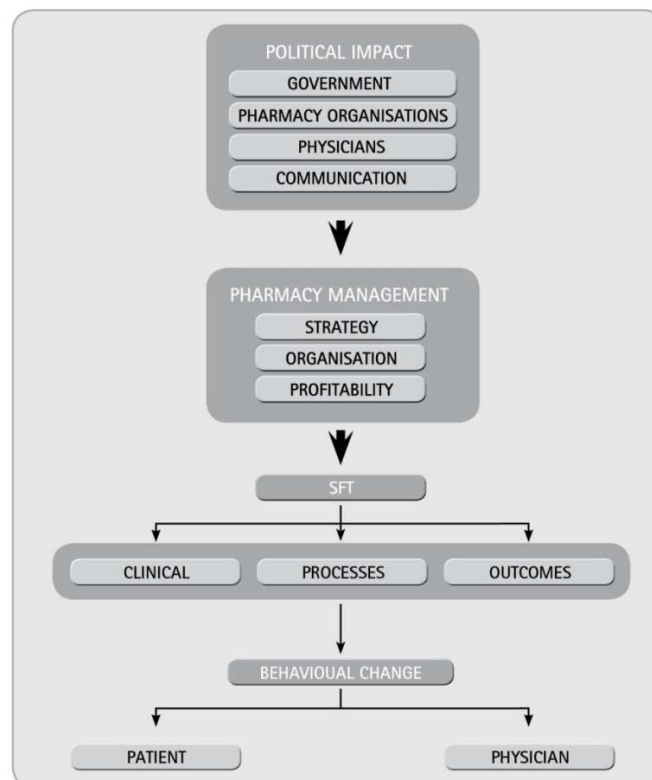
POLITICAL IMPACT
GOVERNMENT
PHARMACY ORGANISATIONS
PHYSICIANS
COMMUNICATION

PHARMACY MANAGEMENT
STRATEGY
ORGANISATION
PROFITABILITY

SFT

CLINICAL
PROCESSES
OUTCOMES

BEHAVIOUAL CHANGE

PATIENT
PHYSICIAN